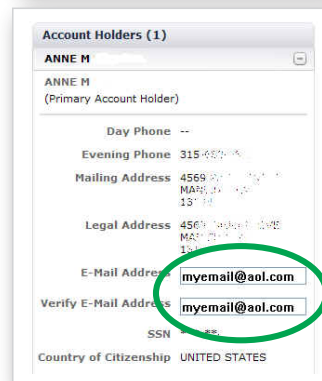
Account Holders (1)

ANNE M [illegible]

ANNE M
(Primary Account Holder)

Day Phone --

Evening Phone 315 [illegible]

Mailing Address 4569 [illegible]
MAR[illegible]
13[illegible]

Legal Address 456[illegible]
MA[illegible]
1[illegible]

E-Mail Address myemail@aol.com

Verify E-Mail Address myemail@aol.com

SSN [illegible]

Country of Citizenship UNITED STATES